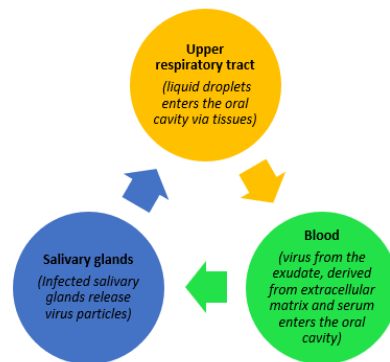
Upper respiratory tract

(liquid droplets enters the oral cavity via tissues)

Blood

(virus from the exudate, derived from extracellular matrix and serum enters the oral cavity)

Salivary glands

(Infected salivary glands release virus particles)